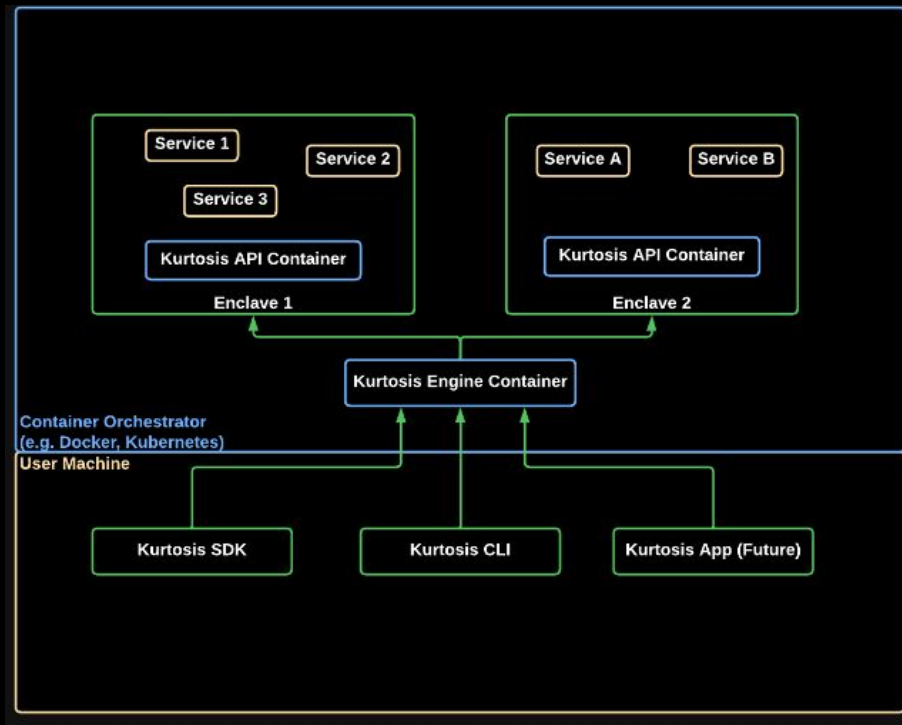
Service 1

Service 2

Service 3

Kurtosis API Container

Enclave 1

Service A

Service B

Kurtosis API Container

Enclave 2

Kurtosis Engine Container

Container Orchestrator
(e.g. Docker, Kubernetes)

User Machine

Kurtosis SDK

Kurtosis CLI

Kurtosis App (Future)